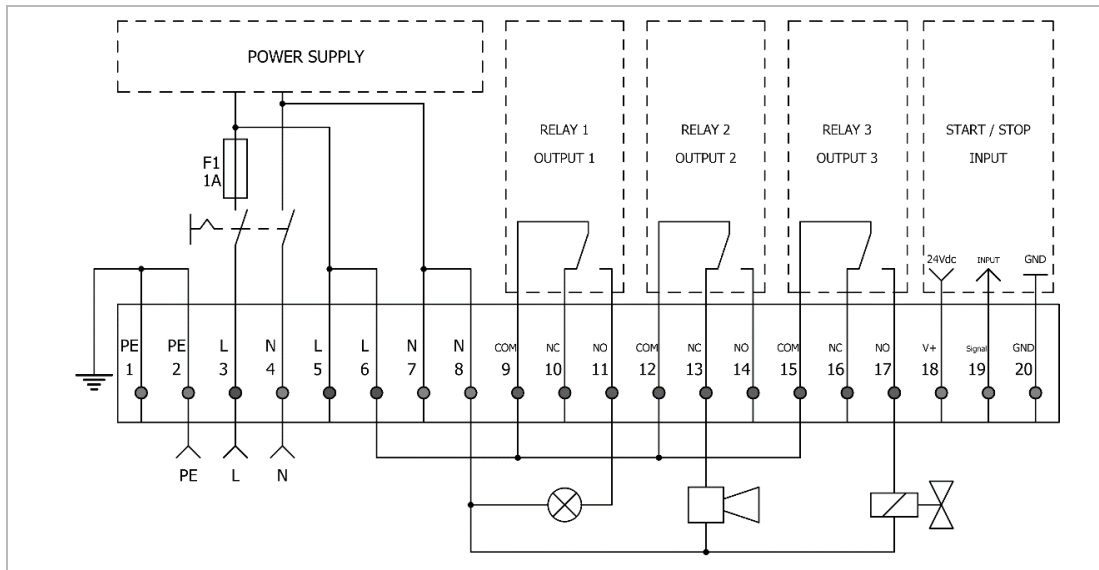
POWER SUPPLY

F1
1A

RELAY 1
OUTPUT 1

RELAY 2
OUTPUT 2

RELAY 3
OUTPUT 3

START / STOP
INPUT

24Vdc INPUT GND

| PE | PE | L | N | L | L | N | N | COM | NC | NO | COM | NC | NO | COM | NC | NO | V+ | Signal | GND |
|---|---|---|---|---|---|---|---|---|---|---|---|---|---|---|---|---|---|---|---|
| 1 | 2 | 3 | 4 | 5 | 6 | 7 | 8 | 9 | 10 | 11 | 12 | 13 | 14 | 15 | 16 | 17 | 18 | 19 | 20 |

PE L N